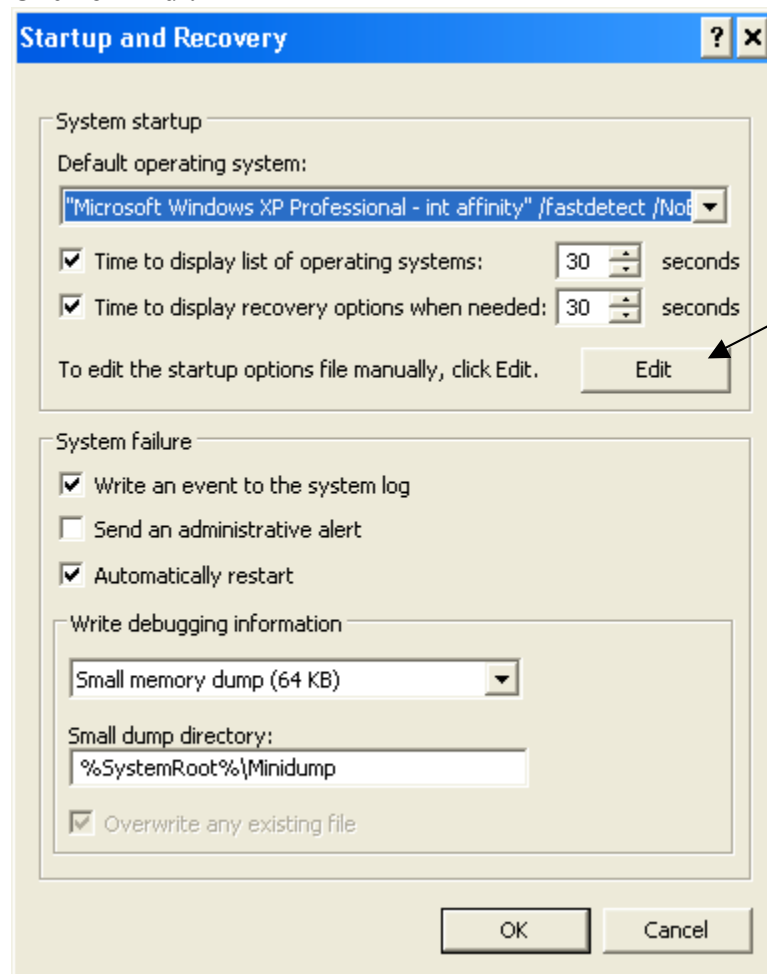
Startup and Recovery

? ×

System startup

Default operating system:

"Microsoft Windows XP Professional - int affinity" /fastdetect /No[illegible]

Time to display list of operating systems: 30 seconds

Time to display recovery options when needed: 30 seconds

To edit the startup options file manually, click Edit.

Edit

System failure

Write an event to the system log

Send an administrative alert

Automatically restart

Write debugging information

Small memory dump (64 KB)

Small dump directory:

%SystemRoot%\Minidump

Overwrite any existing file

OK

Cancel